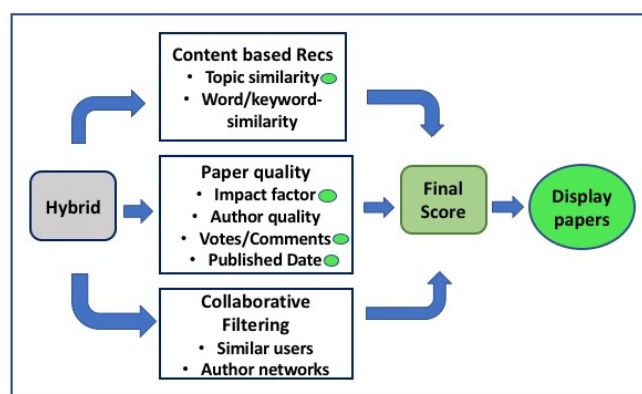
Content based Recs
• Topic similarity
• Word/keyword-similarity

Hybrid

Paper quality
• Impact factor
• Author quality
• Votes/Comments
• Published Date

Final Score

Display papers

Collaborative Filtering
• Similar users
• Author networks